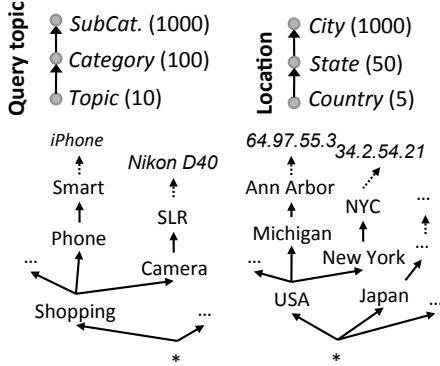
Query topic
SubCat. (1000)
Category (100)
Topic (10)

Location
City (1000)
State (50)
Country (5)

iPhone
Smart
Phone
Nikon D40
SLR
Camera
...
Shopping
...
*

64.97.55.3
34.2.54.21
Ann Arbor
NYC
...
Michigan
New York
...
...
USA
Japan
...
*